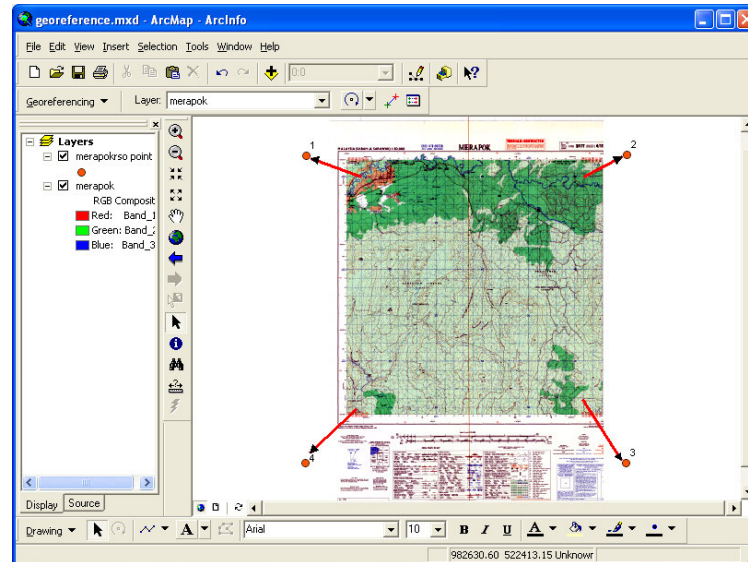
georeference.mxd - ArcMap - ArcInfo

File Edit View Insert Selection Tools Window Help

1:0

Georeferencing ▼ Layer: merapok

Layers
merapokrso point
merapok
RGB Composit
Red: Band_1
Green: Band_2
Blue: Band_3

Display Source

MERAPOK

1
2
3
4

Drawing ▼ A Arial 10 B I U A

982630.60 522413.15 Unknowr